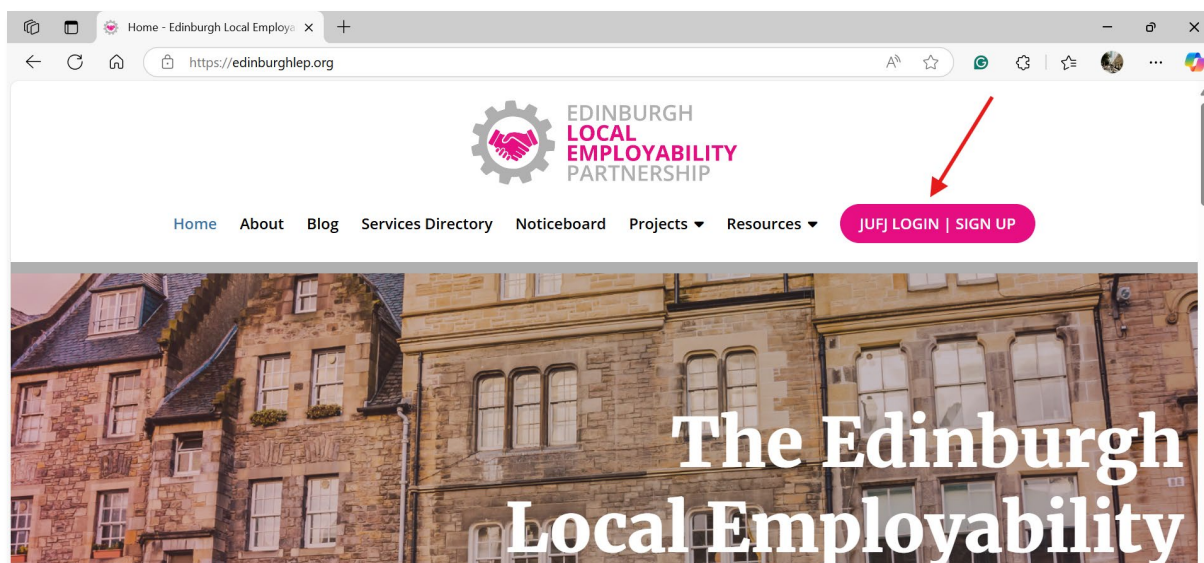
Home - Edinburgh Local Employa

https://edinburghlep.org

EDINBURGH
LOCAL
EMPLOYABILITY
PARTNERSHIP

Home About Blog Services Directory Noticeboard Projects Resources JUFJ LOGIN | SIGN UP

The Edinburgh
Local Employability